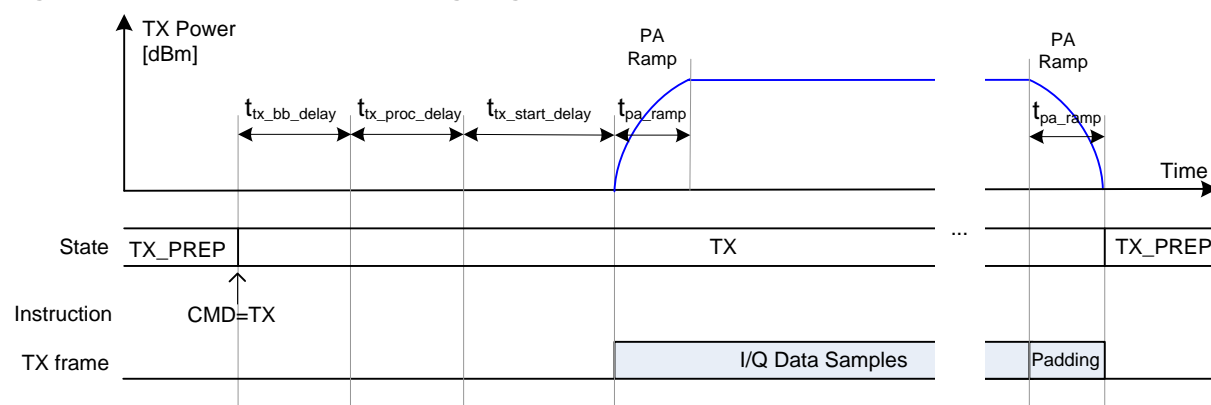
TX Power [dBm]

PA Ramp

PA Ramp

$t_{tx\_bb\_delay}$

$t_{tx\_proc\_delay}$

$t_{tx\_start\_delay}$

$t_{pa\_ramp}$

$t_{pa\_ramp}$

Time

State

TX_PREP

TX

...

TX_PREP

Instruction

CMD=TX

TX frame

I/Q Data Samples

Padding